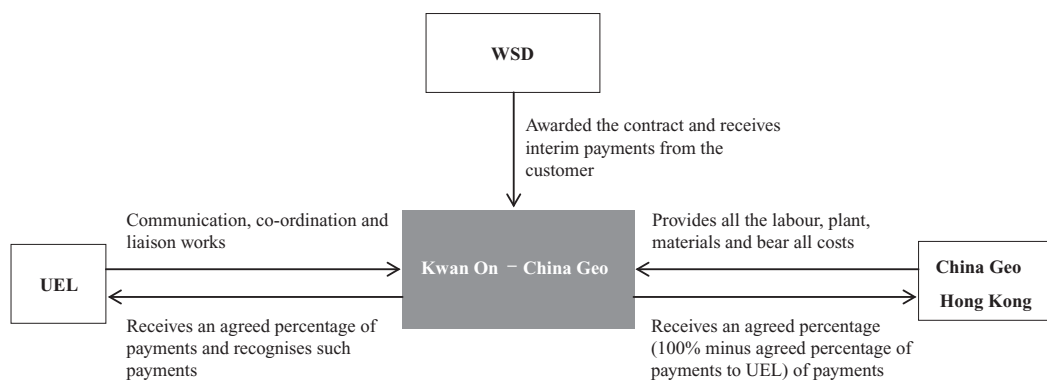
WSD

Awarded the contract and receives interim payments from the customer

Communication, co-ordination and liaison works

UEL

Receives an agreed percentage of payments and recognises such payments

Kwan On − China Geo

Provides all the labour, plant, materials and bear all costs

China Geo Hong Kong

Receives an agreed percentage (100% minus agreed percentage of payments to UEL) of payments